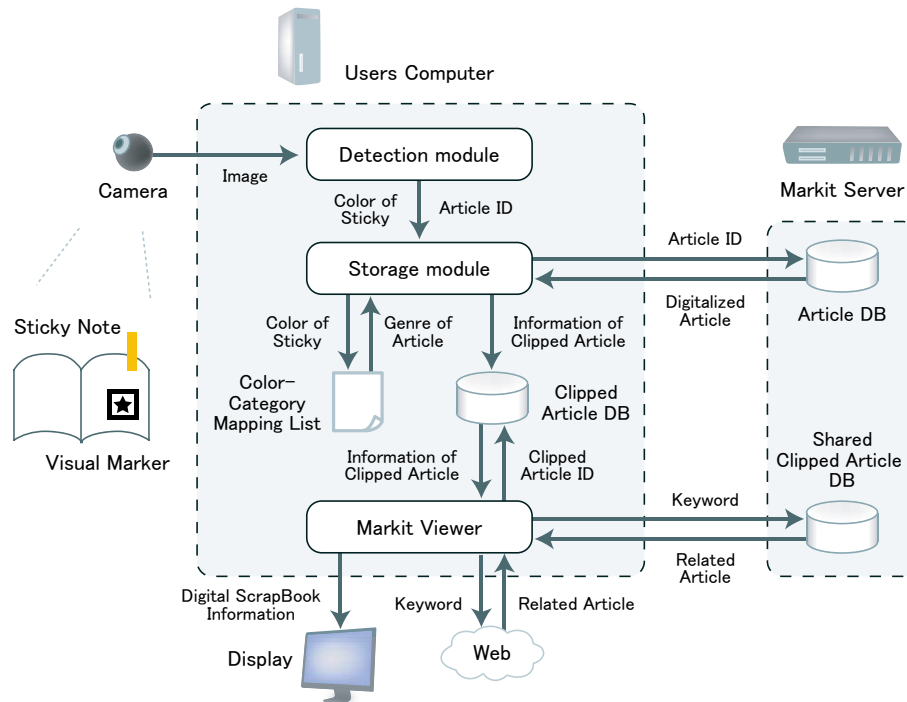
Users Computer

Camera

Image

Detection module

Color of Sticky

Article ID

Markit Server

Article ID

Storage module

Digitalized Article

Article DB

Sticky Note

Color of Sticky

Genre of Article

Information of Clipped Article

Color-Category Mapping List

Clipped Article DB

Visual Marker

Information of Clipped Article

Clipped Article ID

Shared Clipped Article DB

Keyword

Markit Viewer

Related Article

Digital ScrapBook Information

Keyword

Related Article

Display

Web